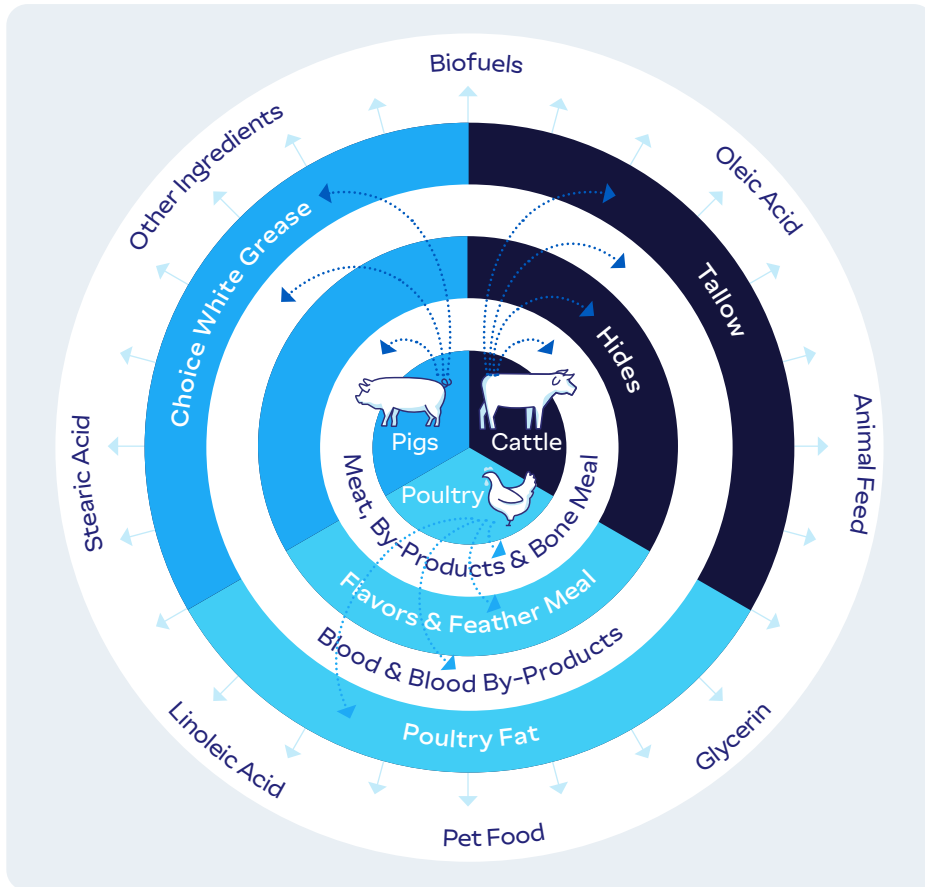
Biofuels

Oleic Acid

Animal Feed

Glycerin

Pet Food

Linoleic Acid

Stearic Acid

Other Ingredients

Choice White Grease

Tallow

Hides

Pigs

Cattle

Poultry

Meat, By-Products & Bone Meal

Flavors & Feather Meal

Blood & Blood By-Products

Poultry Fat